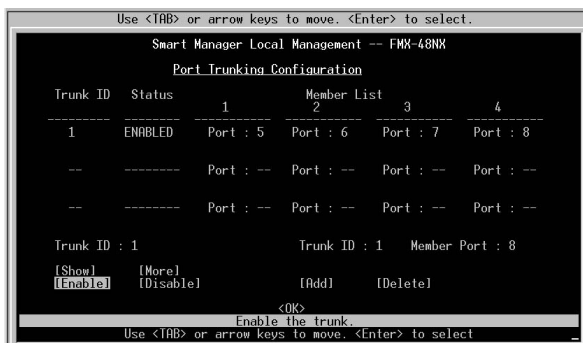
Use <TAB> or arrow keys to move. <Enter> to select.

Smart Manager Local Management -- FMX-48NX

Port Trunking Configuration

| Trunk ID | Status | Member List 1 | 2 | 3 | 4 |
|---|---|---|---|---|---|
| 1 | ENABLED | Port : 5 | Port : 6 | Port : 7 | Port : 8 |
| -- | -------- | Port : -- | Port : -- | Port : -- | Port : -- |
| -- | -------- | Port : -- | Port : -- | Port : -- | Port : -- |

Trunk ID : 1    Trunk ID : 1    Member Port : 8

[Show]    [More]
[Enable]    [Disable]    [Add]    [Delete]

<OK>

Enable the trunk.

Use <TAB> or arrow keys to move. <Enter> to select